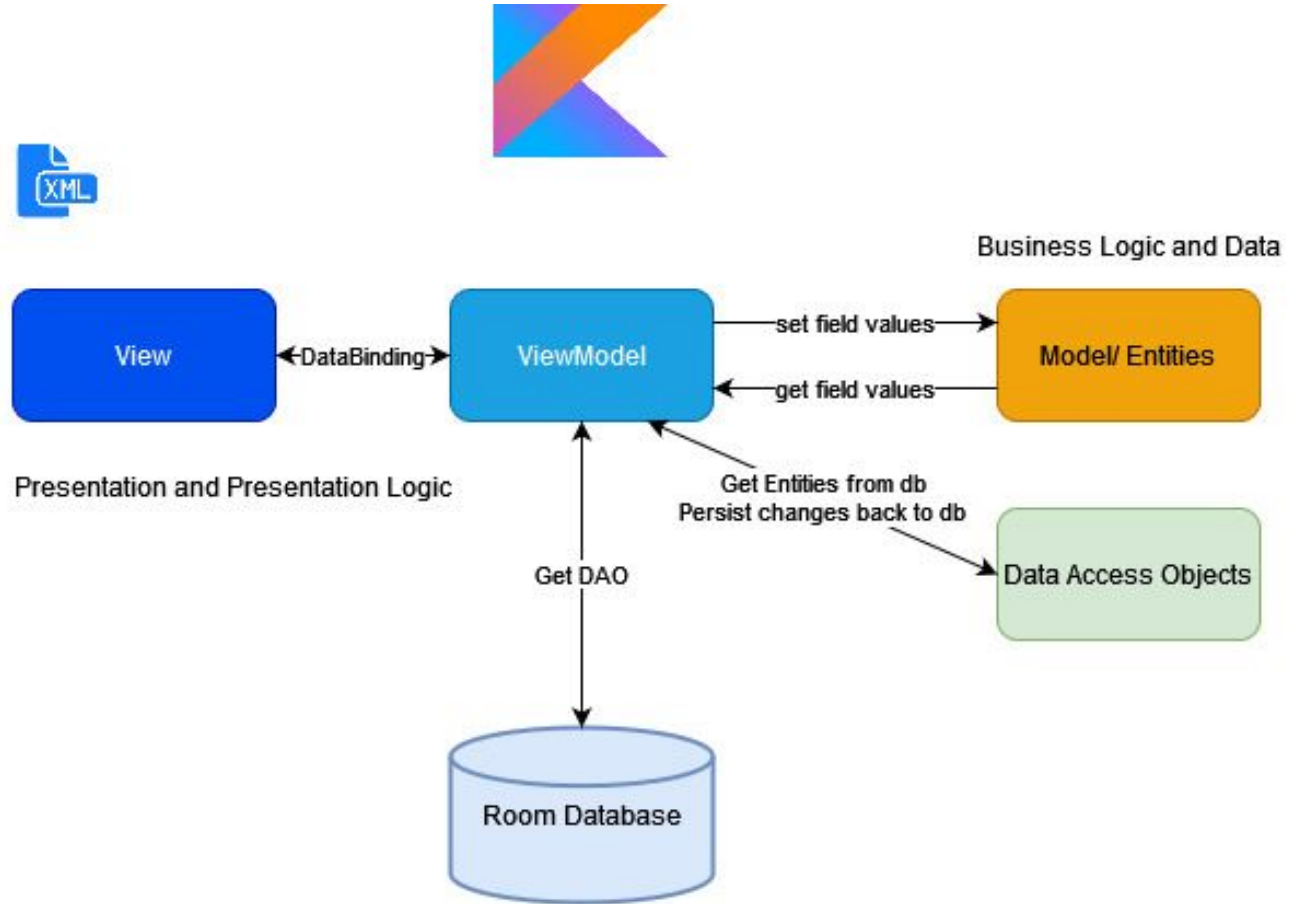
XML

Business Logic and Data

View

DataBinding

ViewModel

set field values

get field values

Model/ Entities

Presentation and Presentation Logic

Get Entities from db
Persist changes back to db

Data Access Objects

Get DAO

Room Database